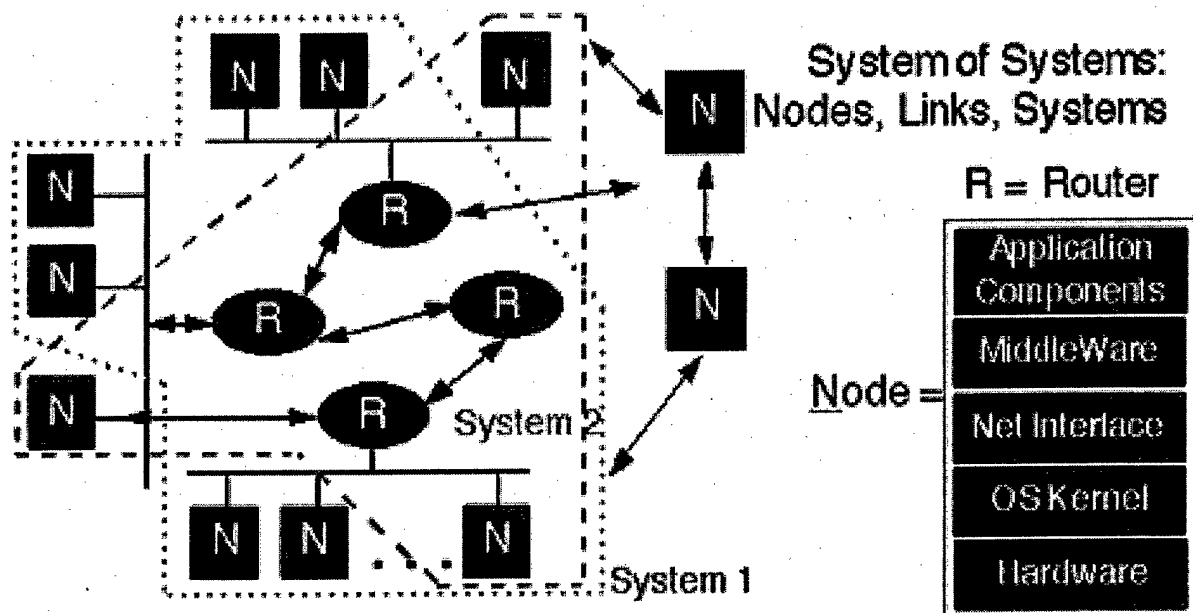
N N N

N

N

R

N

R R

N

N

R

System 2

N N N

System 1

System of Systems: Nodes, Links, Systems

R = Router

Node =

| Application Components |
|---|
| MiddleWare |
| Net Interface |
| OS Kernel |
| Hardware |